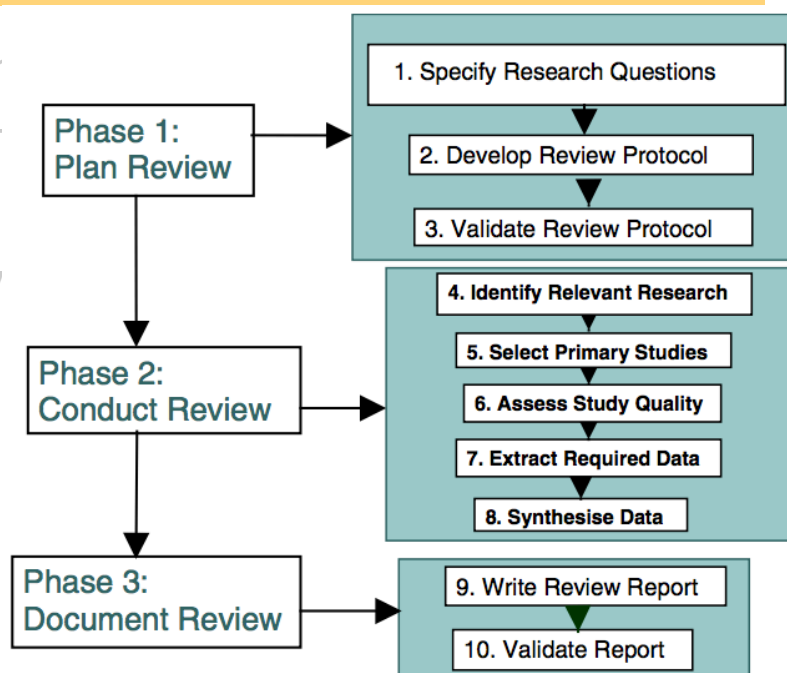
Phase 1:
Plan Review

1. Specify Research Questions

2. Develop Review Protocol

3. Validate Review Protocol

Phase 2:
Conduct Review

4. Identify Relevant Research

5. Select Primary Studies

6. Assess Study Quality

7. Extract Required Data

8. Synthesise Data

Phase 3:
Document Review

9. Write Review Report

10. Validate Report